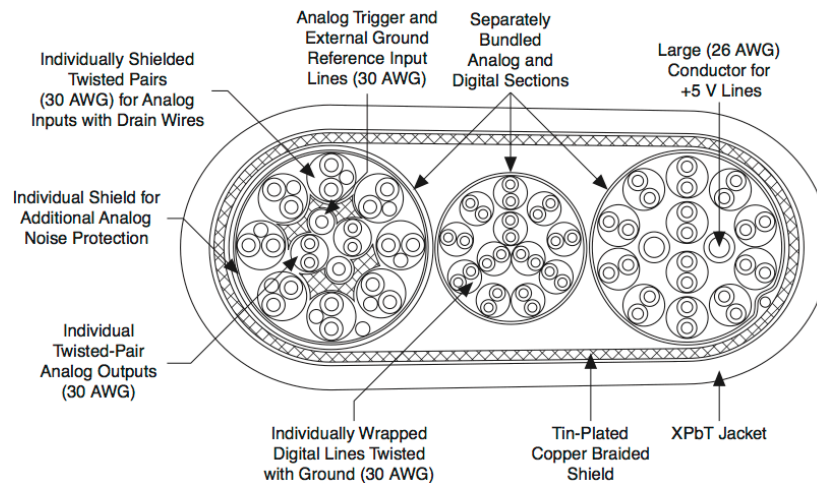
Analog Trigger and External Ground Reference Input Lines (30 AWG)

Separately Bundled Analog and Digital Sections

Large (26 AWG) Conductor for +5 V Lines

Individually Shielded Twisted Pairs (30 AWG) for Analog Inputs with Drain Wires

Individual Shield for Additional Analog Noise Protection

Individual Twisted-Pair Analog Outputs (30 AWG)

Individually Wrapped Digital Lines Twisted with Ground (30 AWG)

Tin-Plated Copper Braided Shield

XPbT Jacket